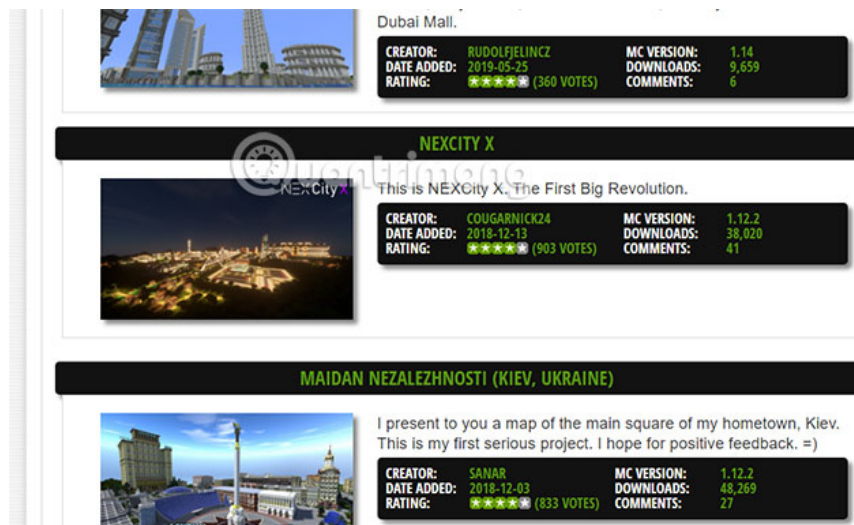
Dubai Mall.

CREATOR: RUDOLFJELINCZ
DATE ADDED: 2019-05-25
RATING: (360 VOTES)
MC VERSION: 1.14
DOWNLOADS: 9,659
COMMENTS: 6

NEXCITY X

NEXCity X

This is NEXCity X. The First Big Revolution.

CREATOR: COUGARNICK24
DATE ADDED: 2018-12-13
RATING: (903 VOTES)
MC VERSION: 1.12.2
DOWNLOADS: 38,020
COMMENTS: 41

MAIDAN NEZALEZHNOSTI (KIEV, UKRAINE)

I present to you a map of the main square of my hometown, Kiev. This is my first serious project. I hope for positive feedback. =)

CREATOR: SANAR
DATE ADDED: 2018-12-03
RATING: (833 VOTES)
MC VERSION: 1.12.2
DOWNLOADS: 48,269
COMMENTS: 27